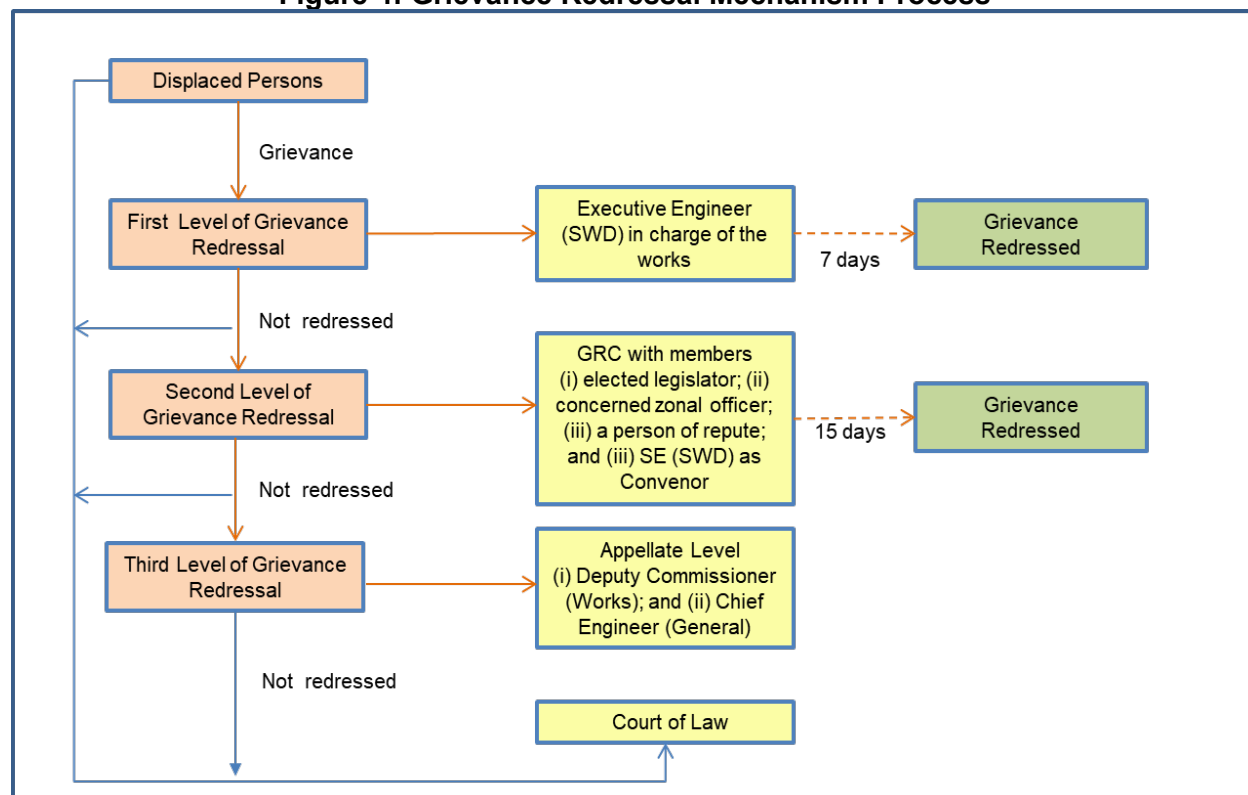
Figure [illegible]: Grievance Redressal Mechanism Process

Displaced Persons

Grievance

First Level of Grievance Redressal

Executive Engineer (SWD) in charge of the works

7 days

Grievance Redressed

Not redressed

Second Level of Grievance Redressal

GRC with members (i) elected legislator; (ii) concerned zonal officer; (iii) a person of repute; and (iii) SE (SWD) as Convenor

15 days

Grievance Redressed

Not redressed

Third Level of Grievance Redressal

Appellate Level (i) Deputy Commissioner (Works); and (ii) Chief Engineer (General)

Not redressed

Court of Law